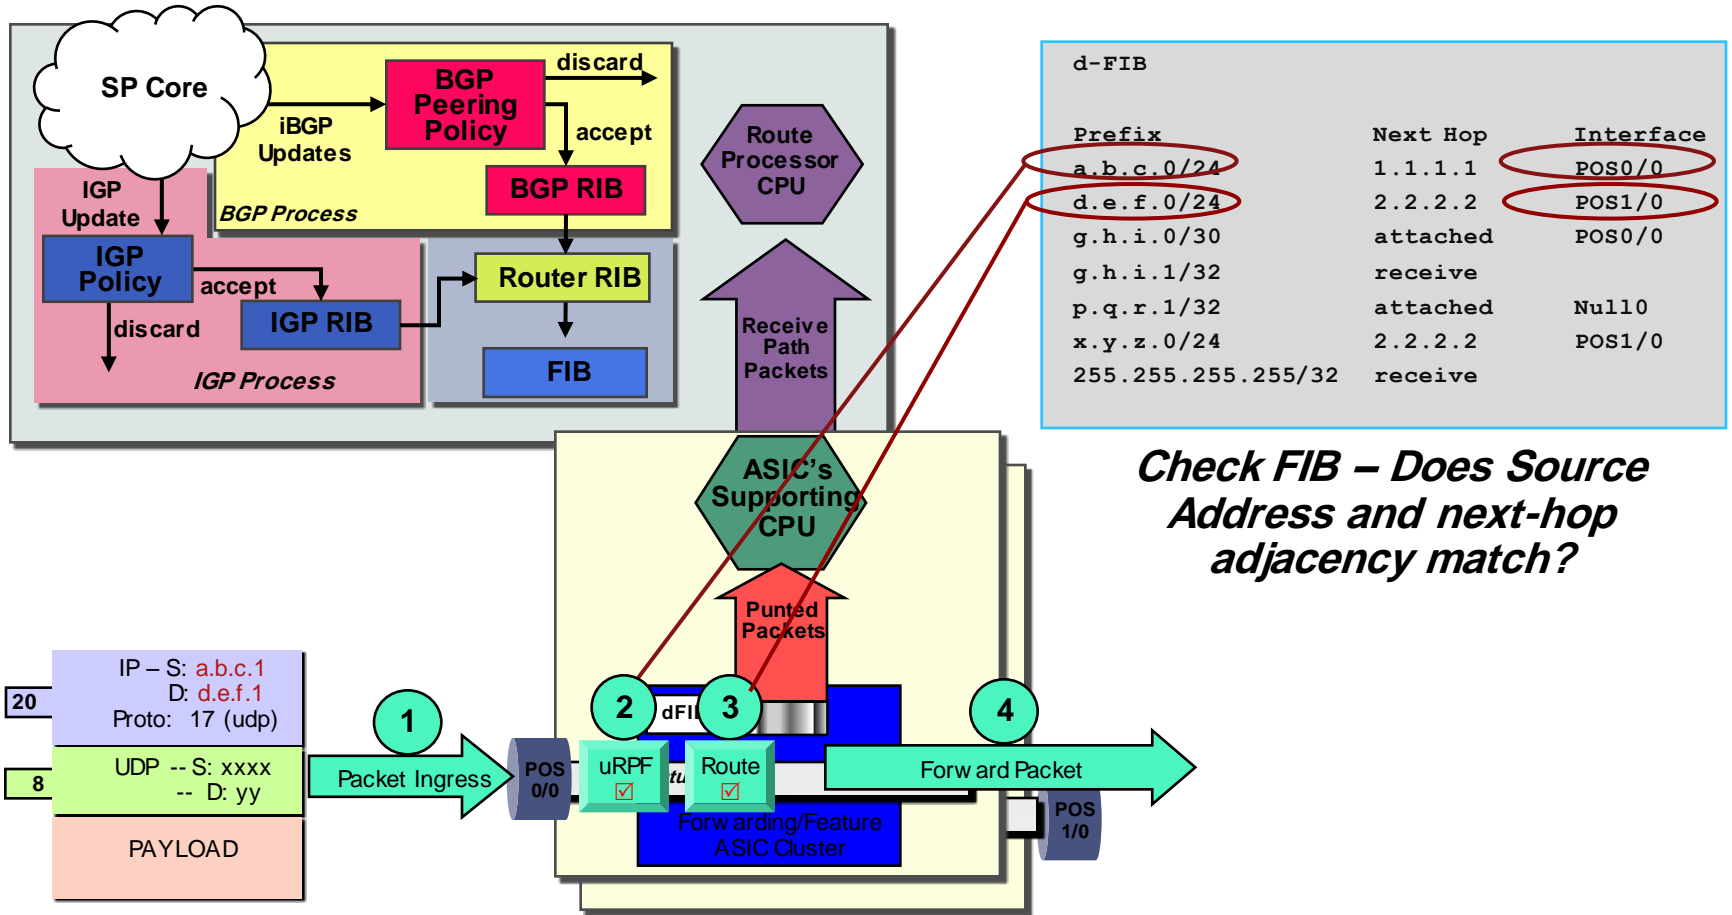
SP Core

iBGP Updates

BGP Peering Policy

discard

accept

BGP RIB

BGP Process

IGP Update

IGP Policy

accept

IGP RIB

discard

IGP Process

Router RIB

FIB

Route Processor CPU

Receive Path Packets

d-FIB

| Prefix | Next Hop | Interface |
|---|---|---|
| a.b.c.0/24 | 1.1.1.1 | POS0/0 |
| d.e.f.0/24 | 2.2.2.2 | POS1/0 |
| g.h.i.0/30 | attached | POS0/0 |
| g.h.i.1/32 | receive | |
| p.q.r.1/32 | attached | Null0 |
| x.y.z.0/24 | 2.2.2.2 | POS1/0 |
| 255.255.255.255/32 | receive | |

Check FIB – Does Source Address and next-hop adjacency match?

ASIC's Supporting CPU

Punted Packets

20

IP – S: a.b.c.1
D: d.e.f.1
Proto: 17 (udp)

8

UDP -- S: xxxx
-- D: yy

PAYLOAD

1

Packet Ingress

POS 0/0

2

dFI

3

uRPF ☑

Route ☑

Forwarding/Feature ASIC Cluster

4

Forw ard Packet

POS 1/0